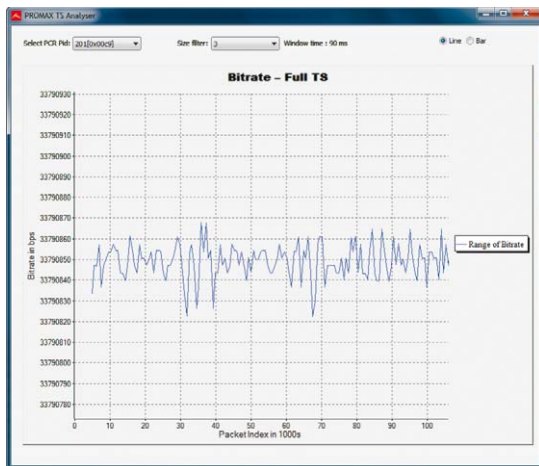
PROMAX TS Analyser

Select PCR Pid: 201[0x00c9]

Size filter: 3

Window time : 90 ms

Line

Bar

Bitrate – Full TS

33790930
33790920
33790910
33790900
33790890
33790880
33790870
33790860
33790850
33790840
33790830
33790820
33790810
33790800
33790790
33790780

Bitrate in bps

0
10
20
30
40
50
60
70
80
90
100

Packet Index in 1000s

Range of Bitrate